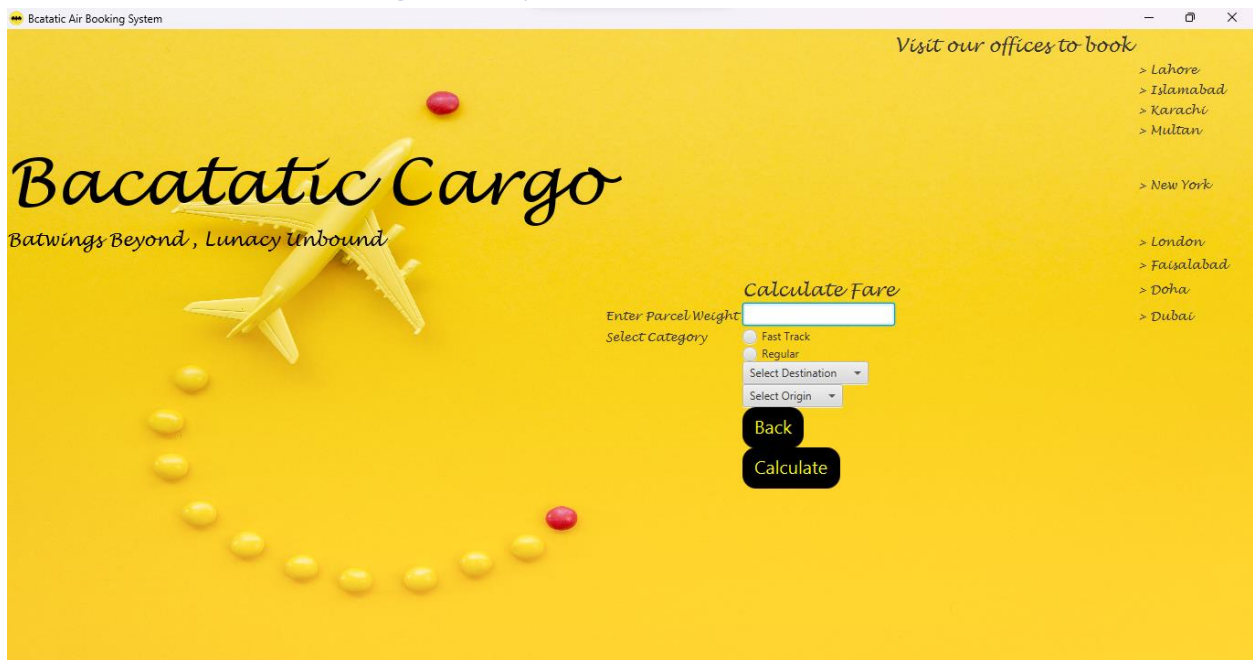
Bcatatic Air Booking System

Visit our offices to book

> Lahore
> Islamabad
> Karachi
> Multan
> New York
> London
> Faisalabad
> Doha
> Dubai

Bacatatic Cargo

Batwings Beyond , Lunacy Unbound

Calculate Fare

Enter Parcel Weight

Select Category

Fast Track

Regular

Select Destination

Select Origin

Back

Calculate